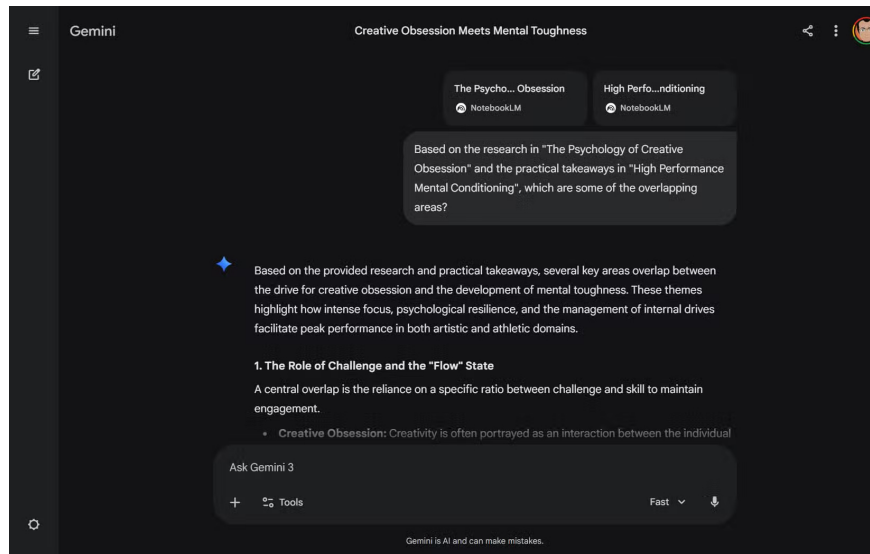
Gemini

Creative Obsession Meets Mental Toughness

The Psycho... Obsession
NotebookLM

High Perfo...nditioning
NotebookLM

Based on the research in "The Psychology of Creative Obsession" and the practical takeaways in "High Performance Mental Conditioning", which are some of the overlapping areas?

Based on the provided research and practical takeaways, several key areas overlap between the drive for creative obsession and the development of mental toughness. These themes highlight how intense focus, psychological resilience, and the management of internal drives facilitate peak performance in both artistic and athletic domains.

1. The Role of Challenge and the "Flow" State

A central overlap is the reliance on a specific ratio between challenge and skill to maintain engagement.

• Creative Obsession: Creativity is often portrayed as an interaction between the individual

Ask Gemini 3

Tools

Fast

Gemini is AI and can make mistakes.